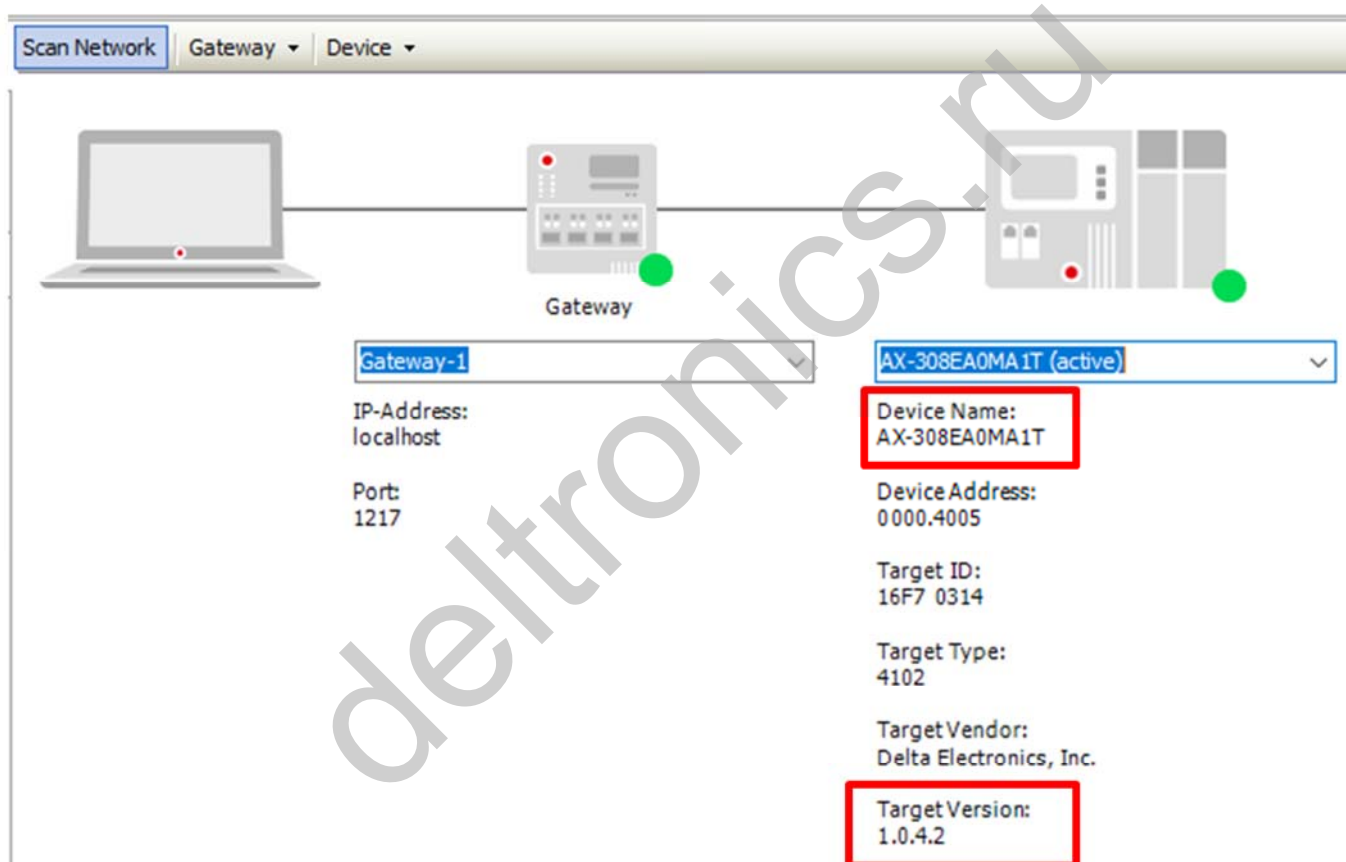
Scan Network Gateway ▾ Device ▾

Gateway

Gateway-1

IP-Address:
localhost

Port:
1217

AX-308EA0MA1T (active)

Device Name:
AX-308EA0MA1T

Device Address:
0000.4005

Target ID:
16F7 0314

Target Type:
4102

Target Vendor:
Delta Electronics, Inc.

Target Version:
1.0.4.2

deltronics.ru